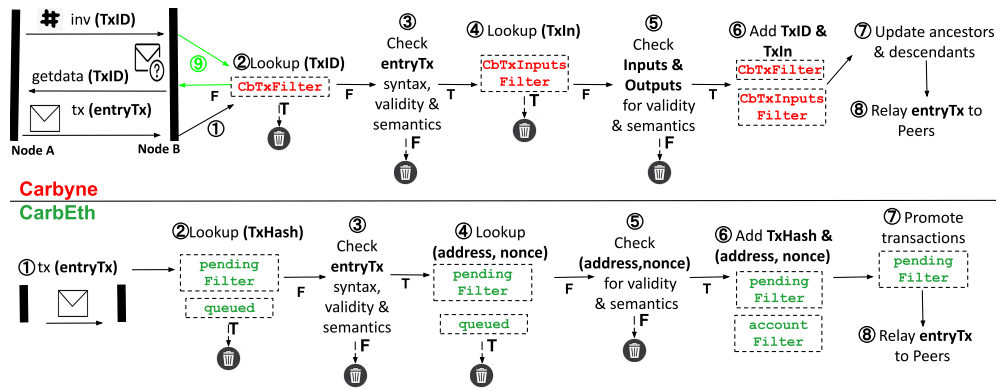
# inv (TxID)

getdata (TxID)

tx (entryTx)

Node A

Node B

⑨

① 

②Lookup (TxID)

CbTxFilter

F

T

F

③ Check entryTx syntax, validity & semantics

F

T

④ Lookup (TxIn)

CbTxInputs Filter

T

F

⑤ Check Inputs & Outputs for validity & semantics

F

T

⑥ Add TxID & TxIn

CbTxFilter

CbTxInputs Filter

⑦ Update ancestors & descendants

⑧ Relay entryTx to Peers

Carbyne

CarbEth

①tx (entryTx)

②Lookup (TxHash)

pending Filter

queued

T

F

③ Check entryTx syntax, validity & semantics

F

T

④ Lookup (address, nonce)

pending Filter

queued

T

F

⑤ Check (address,nonce) for validity & semantics

F

T

⑥ Add TxHash & (address, nonce)

pending Filter

account Filter

⑦ Promote transactions

pending Filter

⑧ Relay entryTx to Peers